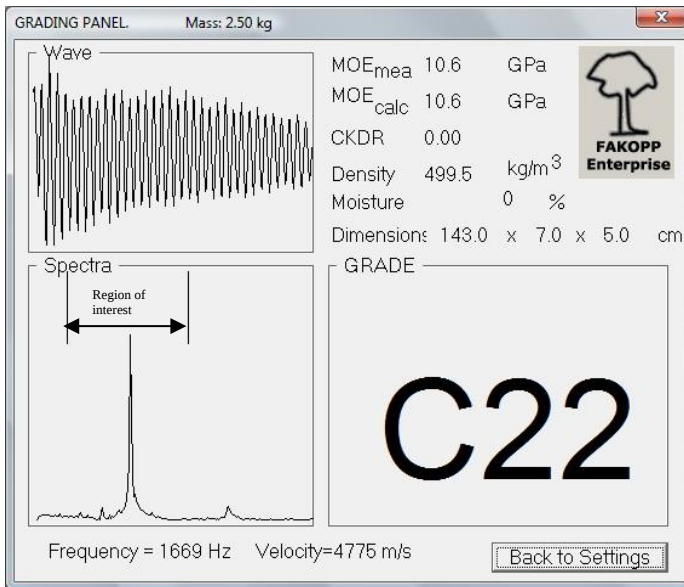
GRADING PANEL. Mass: 2.50 kg

Wave

MOE$_{mea}$ 10.6 GPa
MOE$_{calc}$ 10.6 GPa
CKDR 0.00
Density 499.5 kg/m$^3$
Moisture 0 %
Dimensions 143.0 x 7.0 x 5.0 cm

FAKOPP Enterprise

Spectra

Region of interest

GRADE

C22

Frequency = 1669 Hz Velocity=4775 m/s

Back to Settings